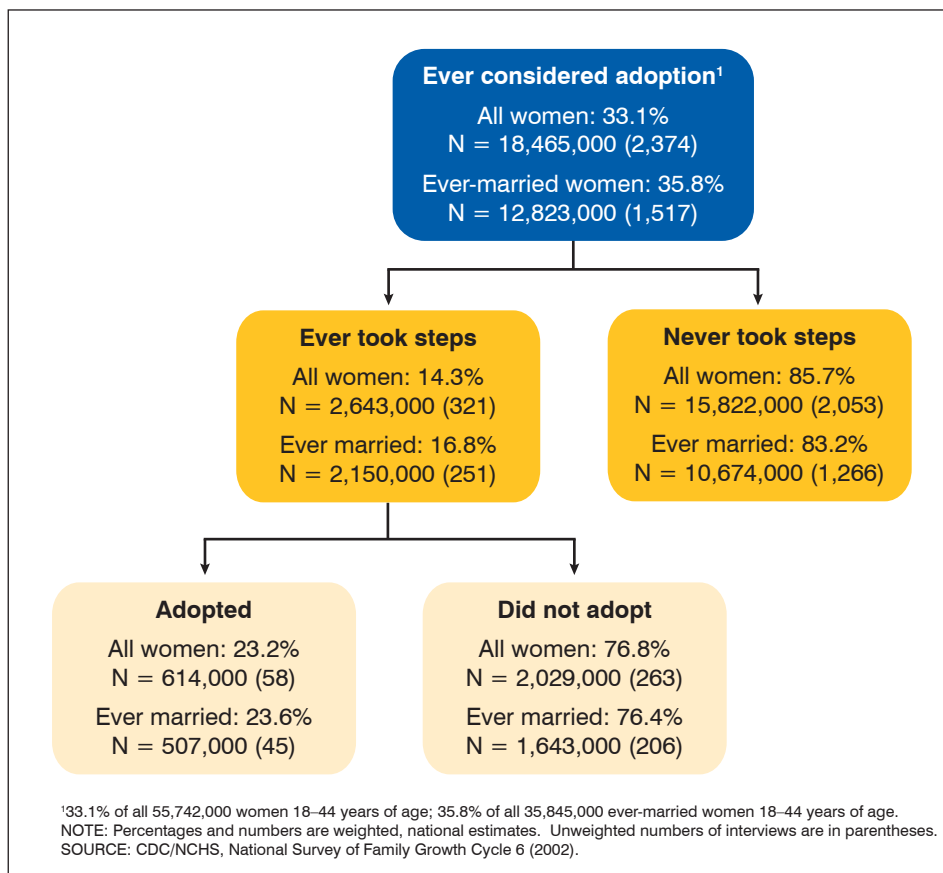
Ever considered adoption¹
All women: 33.1%
N = 18,465,000 (2,374)
Ever-married women: 35.8%
N = 12,823,000 (1,517)

Ever took steps
All women: 14.3%
N = 2,643,000 (321)
Ever married: 16.8%
N = 2,150,000 (251)

Never took steps
All women: 85.7%
N = 15,822,000 (2,053)
Ever married: 83.2%
N = 10,674,000 (1,266)

Adopted
All women: 23.2%
N = 614,000 (58)
Ever married: 23.6%
N = 507,000 (45)

Did not adopt
All women: 76.8%
N = 2,029,000 (263)
Ever married: 76.4%
N = 1,643,000 (206)

¹33.1% of all 55,742,000 women 18–44 years of age; 35.8% of all 35,845,000 ever-married women 18–44 years of age.
NOTE: Percentages and numbers are weighted, national estimates. Unweighted numbers of interviews are in parentheses.
SOURCE: CDC/NCHS, National Survey of Family Growth Cycle 6 (2002).